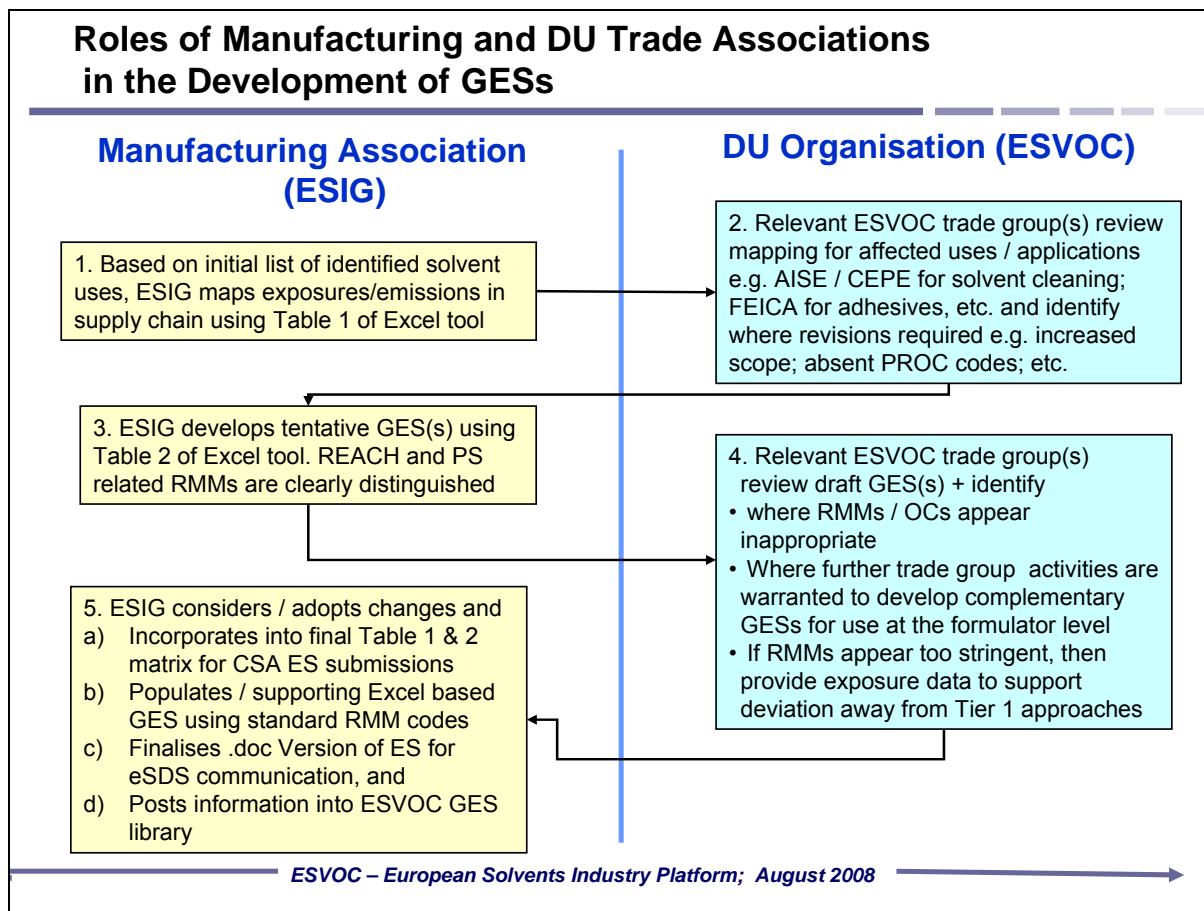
Roles of Manufacturing and DU Trade Associations in the Development of GESs

Manufacturing Association (ESIG)

DU Organisation (ESVOC)

1. Based on initial list of identified solvent uses, ESIG maps exposures/emissions in supply chain using Table 1 of Excel tool

2. Relevant ESVOC trade group(s) review mapping for affected uses / applications e.g. AISE / CEPE for solvent cleaning; FEICA for adhesives, etc. and identify where revisions required e.g. increased scope; absent PROC codes; etc.

3. ESIG develops tentative GES(s) using Table 2 of Excel tool. REACH and PS related RMMs are clearly distinguished

4. Relevant ESVOC trade group(s) review draft GES(s) + identify
• where RMMs / OCs appear inappropriate
• Where further trade group activities are warranted to develop complementary GESs for use at the formulator level
• If RMMs appear too stringent, then provide exposure data to support deviation away from Tier 1 approaches

5. ESIG considers / adopts changes and
a) Incorporates into final Table 1 & 2 matrix for CSA ES submissions
b) Populates / supporting Excel based GES using standard RMM codes
c) Finalises .doc Version of ES for eSDS communication, and
d) Posts information into ESVOC GES library

ESVOC – European Solvents Industry Platform; August 2008